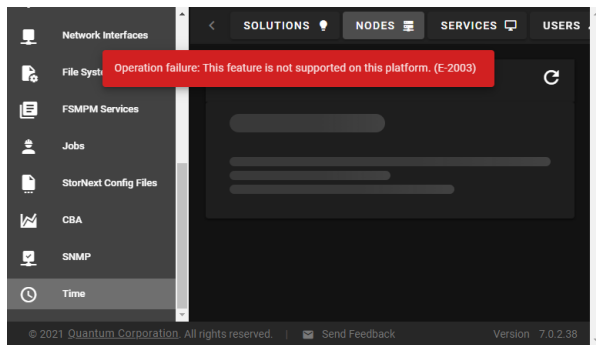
Network Interfaces

File Syst

FSMPM Services

Jobs

StorNext Config Files

CBA

SNMP

Time

SOLUTIONS NODES SERVICES USERS

Operation failure: This feature is not supported on this platform. (E-2003)

© 2021 Quantum Corporation. All rights reserved. | Send Feedback Version 7.0.2.38